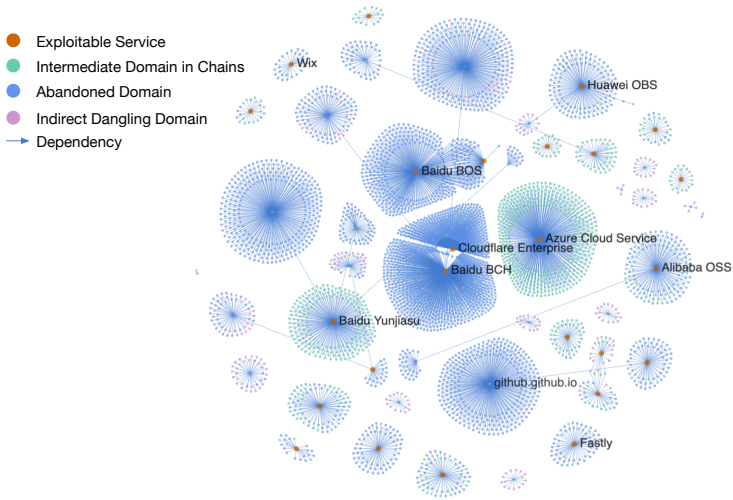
Exploitable Service
Intermediate Domain in Chains
Abandoned Domain
Indirect Dangling Domain
Dependency

Wix
Huawei OBS
Baidu BOS
Azure Cloud Service
Cloudflare Enterprise
Baidu BCH
Alibaba OSS
Baidu Yunjiasu
github.github.io
Fastly